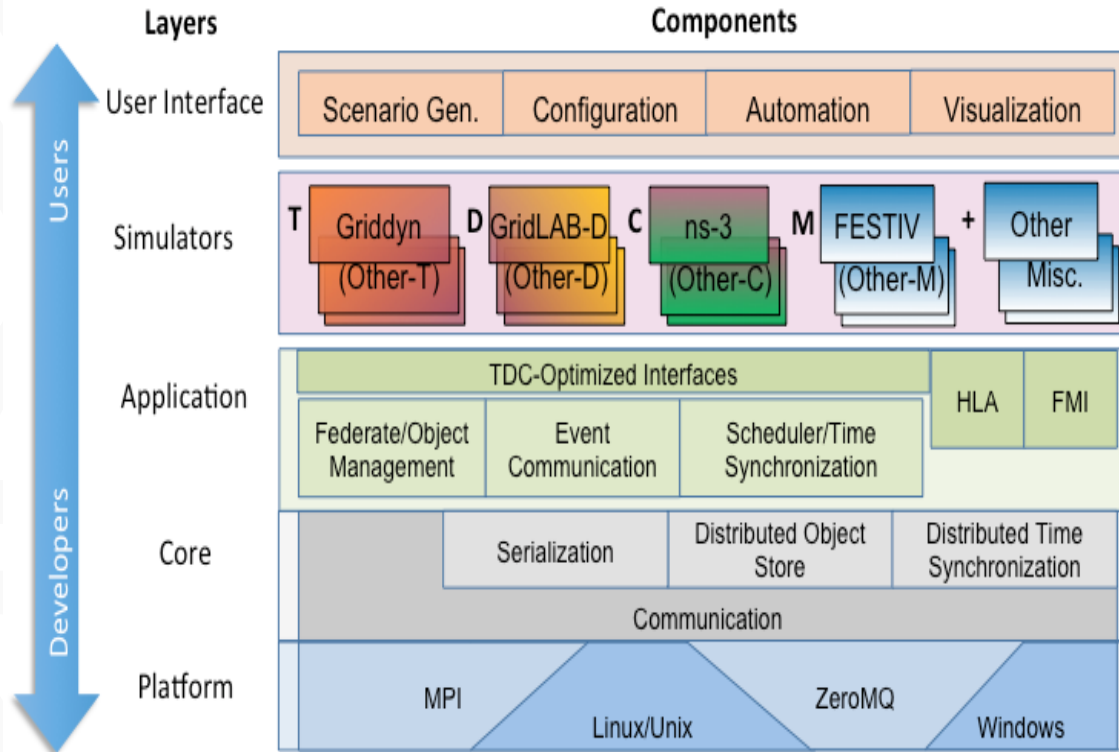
Layers

Components

Users

Developers

User Interface

Scenario Gen.

Configuration

Automation

Visualization

Simulators

T

Griddyn

(Other-T)

D

GridLAB-D

(Other-D)

C

ns-3

(Other-C)

M

FESTIV

(Other-M)

+

Other

Misc.

Application

TDC-Optimized Interfaces

HLA

FMI

Federate/Object Management

Event Communication

Scheduler/Time Synchronization

Core

Serialization

Distributed Object Store

Distributed Time Synchronization

Communication

Platform

MPI

Linux/Unix

ZeroMQ

Windows